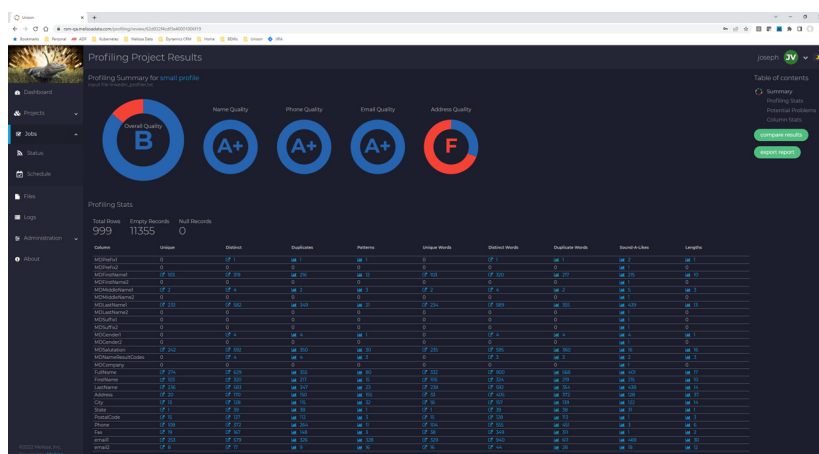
Unison
rom-qa.melissadata.com/profiling/review/62d0224cd1a46001f0fd19

Bookmarks Personal ASP Kubernetes Melissa Data Dynamics CRM Home BDMs Unison JIRA

Profiling Project Results

joseph JV

Dashboard
Projects
Jobs
Status
Schedule
Files
Logs
Administration
About

©2022 Melissa, Inc.

Profiling Summary for small profile
input file: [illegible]

Overall Quality
B

Name Quality
A+

Phone Quality
A+

Email Quality
A+

Address Quality
F

Table of contents
Summary
Profiling Stats
Potential Problems
Column Stats

compare results
export report

Profiling Stats

Total Rows
999

Empty Records
11355

Null Records
0

| Column | Unique | Distinct | Duplicates | Patterns | Unique Words | Distinct Words | Duplicate Words | Sound-A-Likes | Lengths |
|---|---|---|---|---|---|---|---|---|---|
| MDPrefix1 | 0 | 1 | 0 | 1 | 0 | 1 | 1 | 0 | 1 |
| MDPrefix2 | 0 | 0 | 0 | 0 | 0 | 0 | 0 | 0 | 0 |
| MDFirstName1 | 103 | 319 | 216 | 12 | 103 | 320 | 217 | 210 | 10 |
| MDFirstName2 | 0 | 0 | 0 | 0 | 0 | 0 | 0 | 0 | 0 |
| MDMiddleName1 | 2 | 4 | 2 | 3 | 2 | 4 | 2 | 3 | 3 |
| MDMiddleName2 | 0 | 0 | 0 | 0 | 0 | 0 | 0 | 0 | 0 |
| MDLastName1 | 233 | 582 | 349 | 21 | 234 | 589 | 355 | 439 | 15 |
| MDLastName2 | 0 | 0 | 0 | 0 | 0 | 0 | 0 | 0 | 0 |
| MDSuffix1 | 0 | 0 | 0 | 0 | 0 | 0 | 0 | 0 | 0 |
| MDSuffix2 | 0 | 0 | 0 | 0 | 0 | 0 | 0 | 0 | 0 |
| MDGender1 | 0 | 4 | 4 | 1 | 0 | 4 | 4 | 4 | 1 |
| MDGender2 | 0 | 0 | 0 | 0 | 0 | 0 | 0 | 0 | 0 |
| MDSalutation | 242 | 592 | 350 | 30 | 235 | 595 | 360 | 18 | 15 |
| MDNameResultCodes | 0 | 4 | 4 | 3 | 0 | 3 | 3 | 3 | 2 |
| MDCompany | 0 | 0 | 0 | 0 | 0 | 0 | 0 | 0 | 0 |
| FullName | 274 | 629 | 355 | 80 | 312 | 900 | 588 | 413 | 17 |
| FirstName | 105 | 330 | 217 | 15 | 105 | 324 | 219 | 215 | 10 |
| LastName | 236 | 583 | 347 | 23 | 238 | 592 | 354 | 438 | 14 |
| Address | 20 | 170 | 150 | 50 | 33 | 410 | 377 | 128 | 37 |
| City | 13 | 128 | 115 | 32 | 17 | 157 | 140 | 122 | 14 |
| State | 1 | 51 | 50 | 1 | 1 | 51 | 50 | 31 | 1 |
| PostalCode | 15 | 127 | 112 | 5 | 15 | 126 | 113 | 1 | 3 |
| Phone | 108 | 372 | 264 | 11 | 105 | 335 | 431 | 3 | 6 |
| Fax | 19 | 167 | 148 | 3 | 38 | 344 | 311 | 1 | 3 |
| email1 | 253 | 579 | 326 | 328 | 329 | 940 | 611 | 460 | 30 |
| email2 | 0 | 11 | 11 | 9 | 15 | 44 | 29 | 18 | 12 |